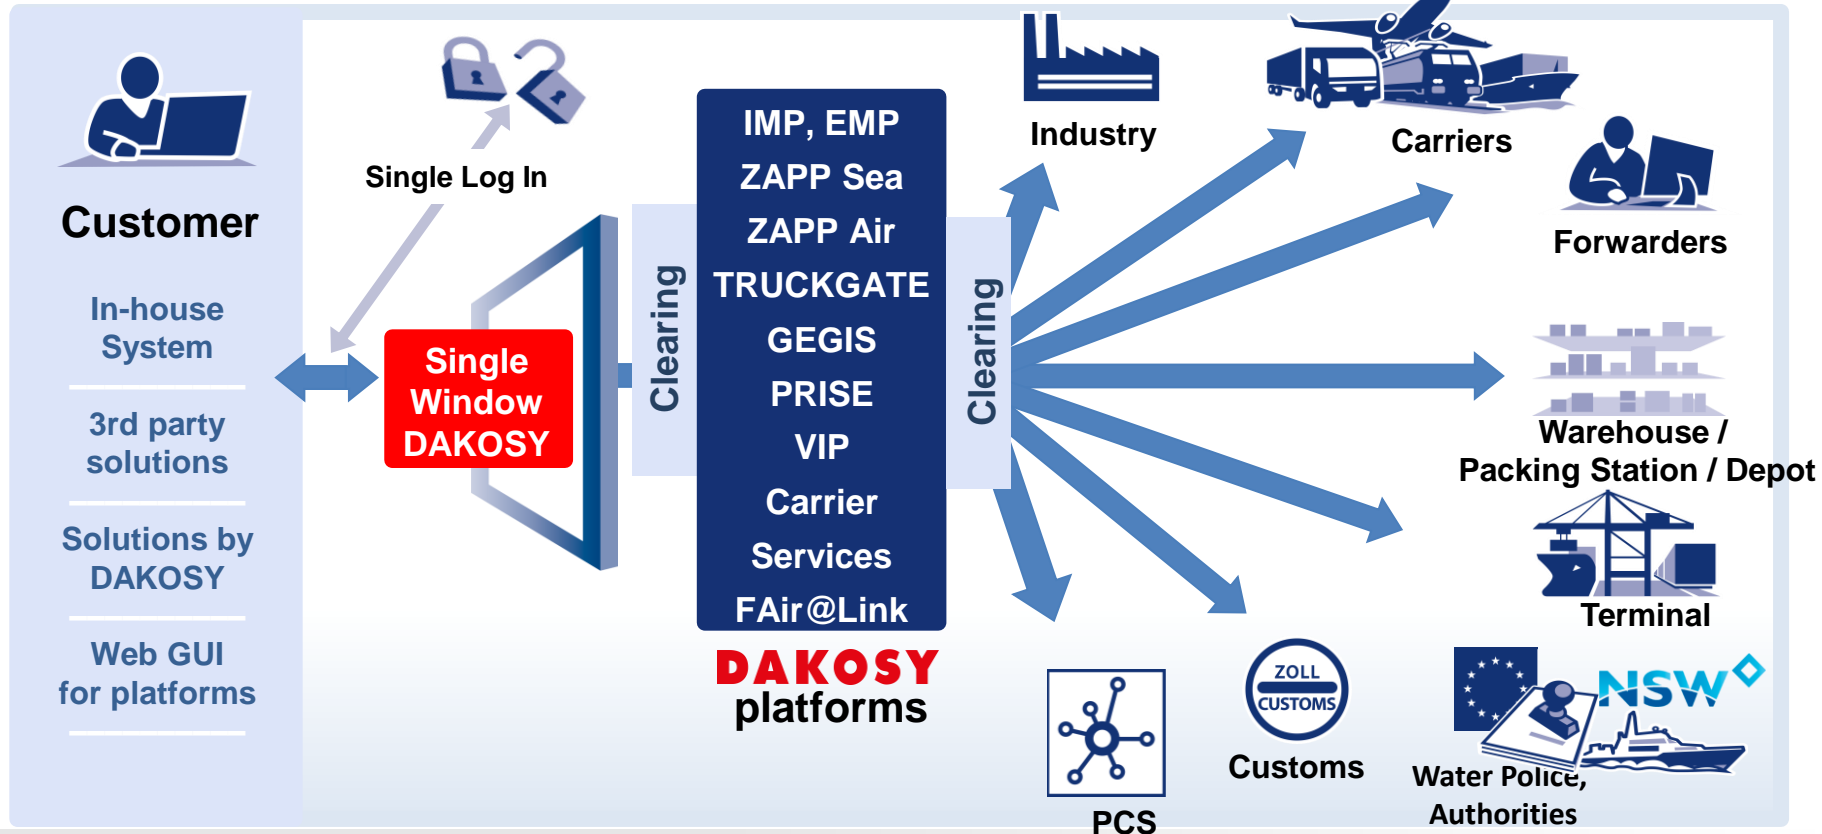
Customer

In-house System

3rd party solutions

Solutions by DAKOSY

Web GUI for platforms

Single Log In

Single Window DAKOSY

Clearing

IMP, EMP
ZAPP Sea
ZAPP Air
TRUCKGATE
GEGIS
PRISE
VIP
Carrier Services
FAir@Link

DAKOSY platforms

Clearing

Industry

Carriers

Forwarders

Warehouse / Packing Station / Depot

Terminal

PCS

ZOLL CUSTOMS

Customs

NSW

Water Police, Authorities